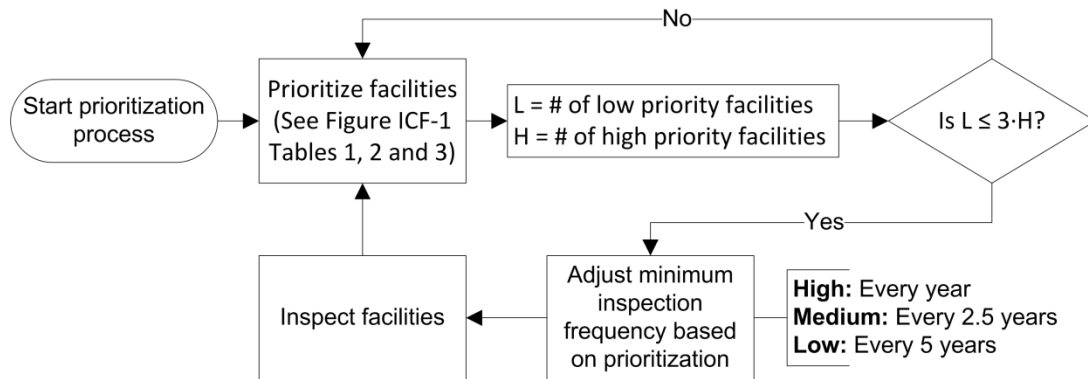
Start prioritization process

Prioritize facilities (See Figure ICF-1 Tables 1, 2 and 3)

L = # of low priority facilities
H = # of high priority facilities

Is L ≤ 3·H?

No

Yes

Adjust minimum inspection frequency based on prioritization

**High:** Every year
**Medium:** Every 2.5 years
**Low:** Every 5 years

Inspect facilities